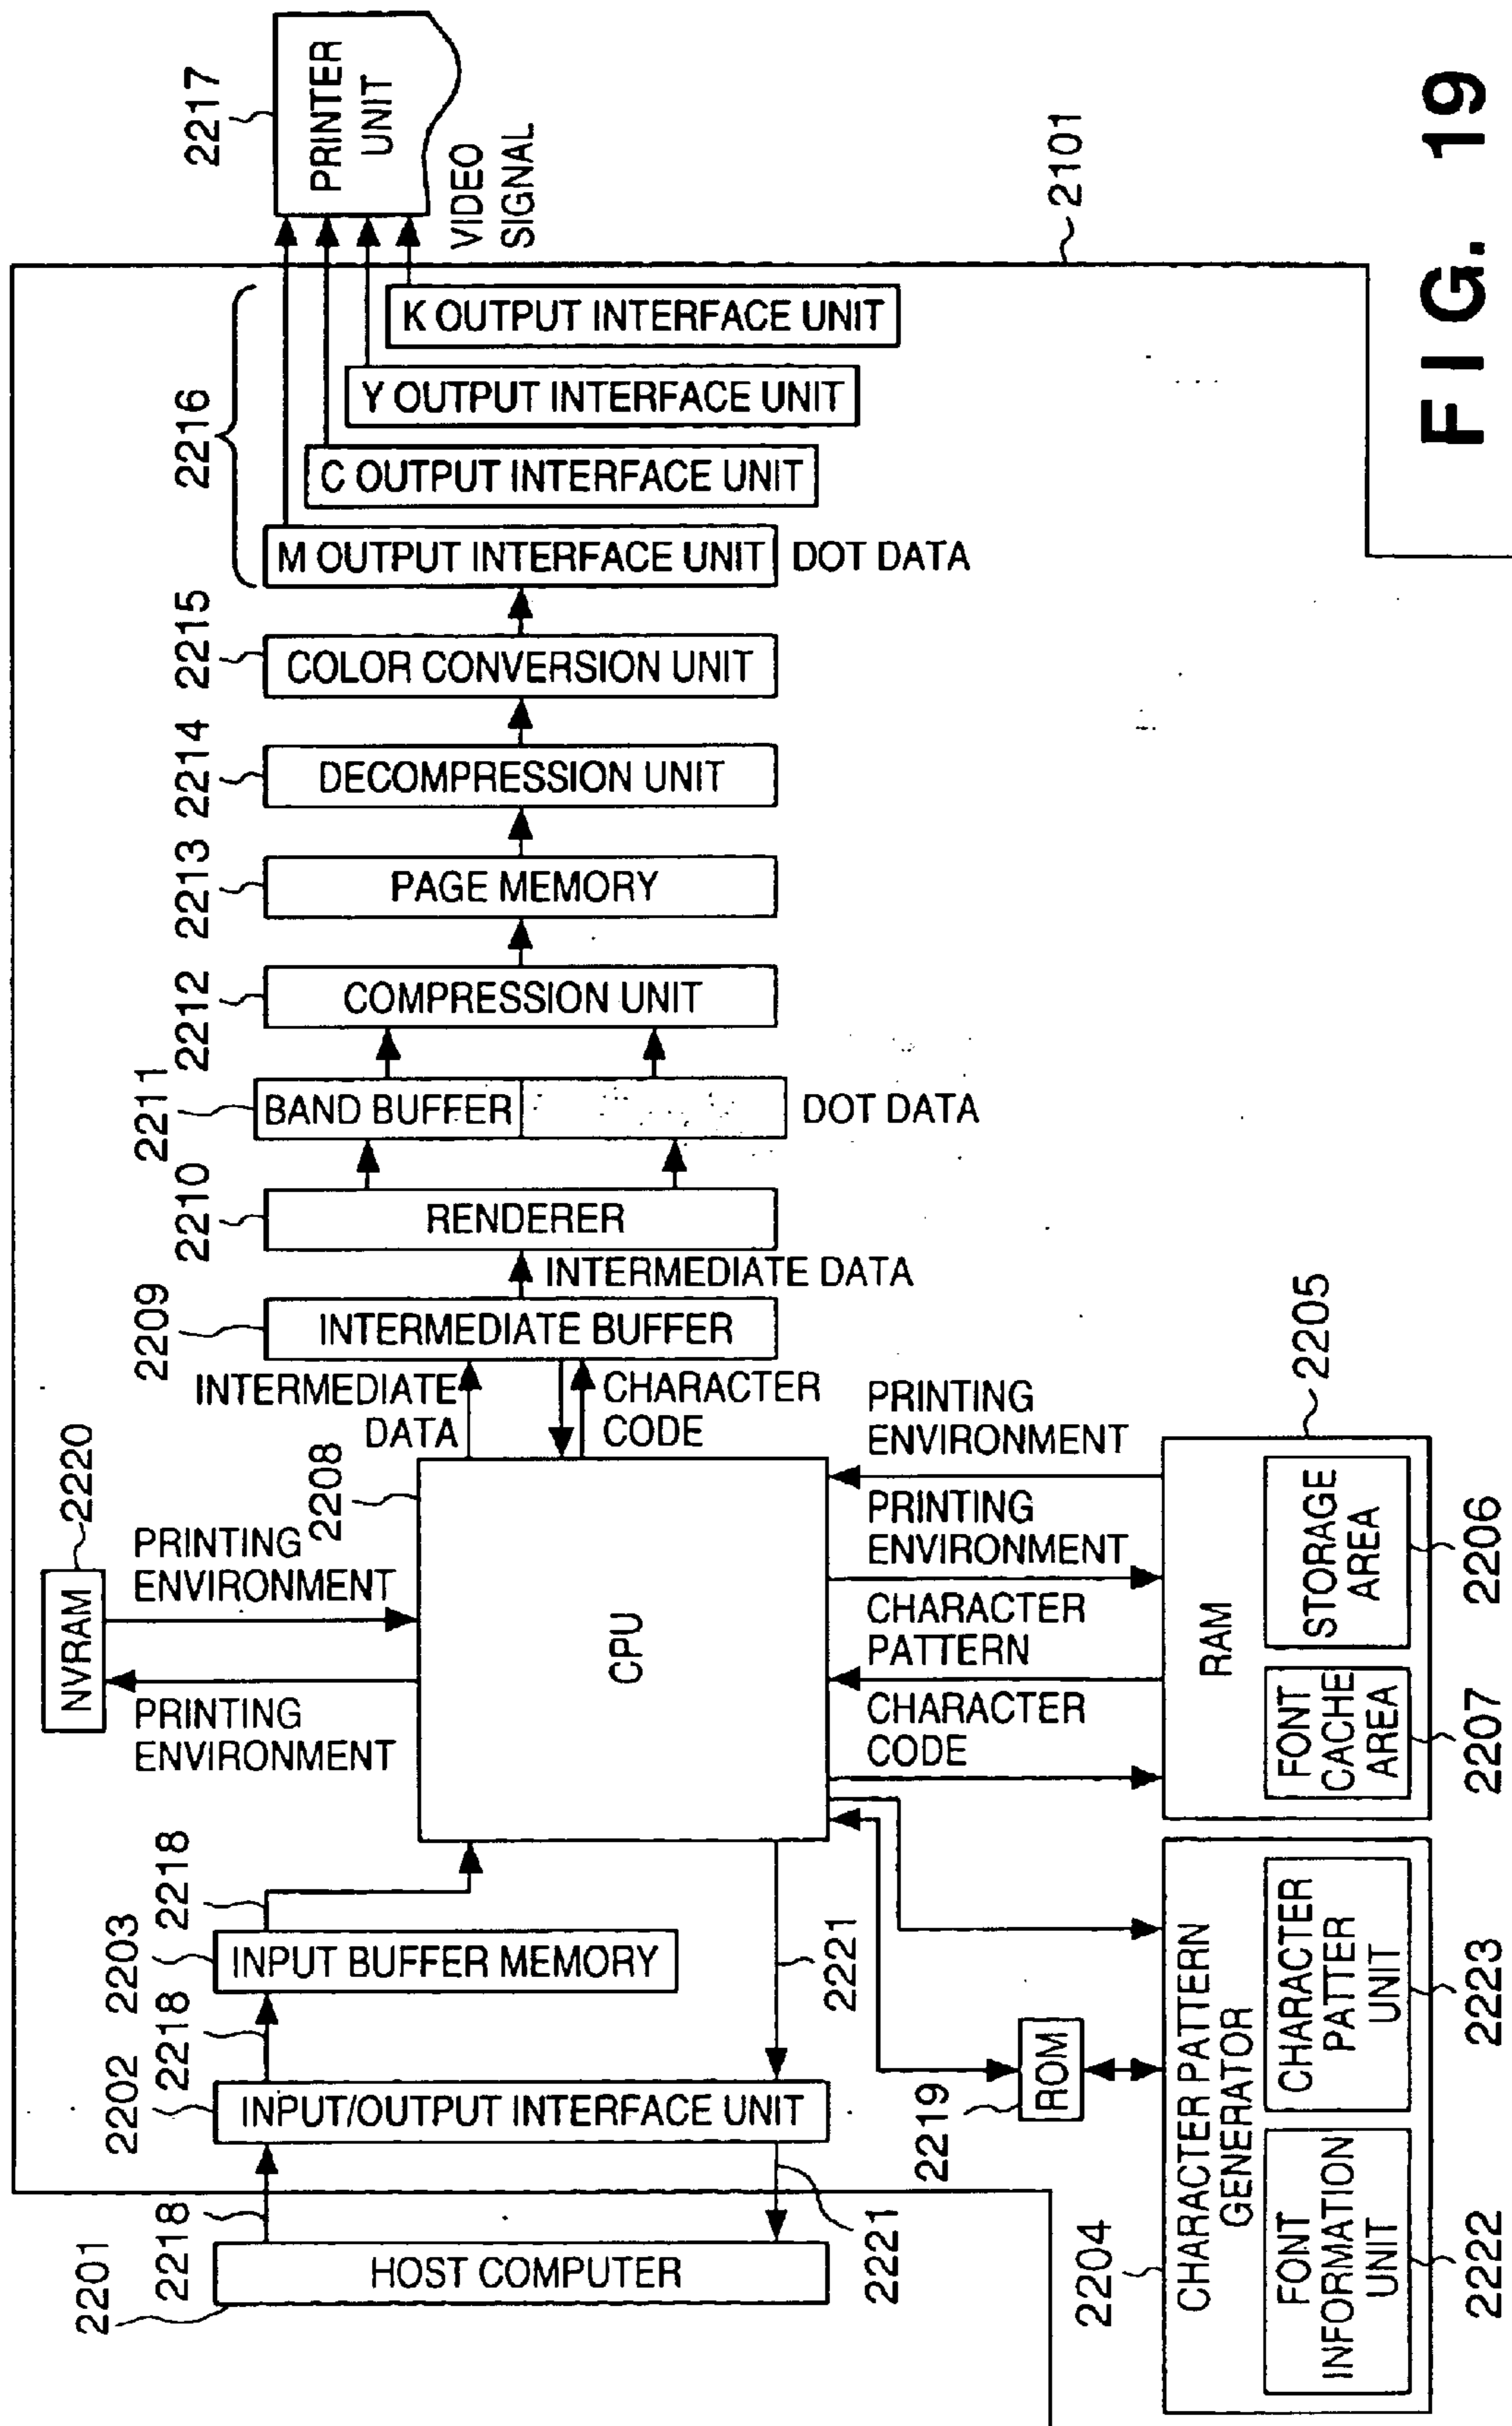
2217
PRINTER UNIT
VIDEO SIGNAL
2101
FIG. 19
2216
K OUTPUT INTERFACE UNIT
Y OUTPUT INTERFACE UNIT
C OUTPUT INTERFACE UNIT
M OUTPUT INTERFACE UNIT
DOT DATA
2215
COLOR CONVERSION UNIT
2214
DECOMPRESSION UNIT
2213
PAGE MEMORY
2212
COMPRESSION UNIT
2211
BAND BUFFER
DOT DATA
2210
RENDERER
INTERMEDIATE DATA
2209
INTERMEDIATE BUFFER
INTERMEDIATE DATA
CHARACTER CODE
2205
PRINTING ENVIRONMENT
2220
2208
PRINTING ENVIRONMENT
PRINTING ENVIRONMENT
NVRAM
CPU
CHARACTER PATTERN
RAM
STORAGE AREA
2206
PRINTING ENVIRONMENT
CHARACTER CODE
FONT CACHE AREA
2207
2218
2203
INPUT BUFFER MEMORY
2221
2218
CHARACTER PATTERN GENERATOR
CHARACTER PATTER UNIT
2223
2202
INPUT/OUTPUT INTERFACE UNIT
ROM
2219
2218
2221
FONT INFORMATION UNIT
2222
2201
HOST COMPUTER
2204